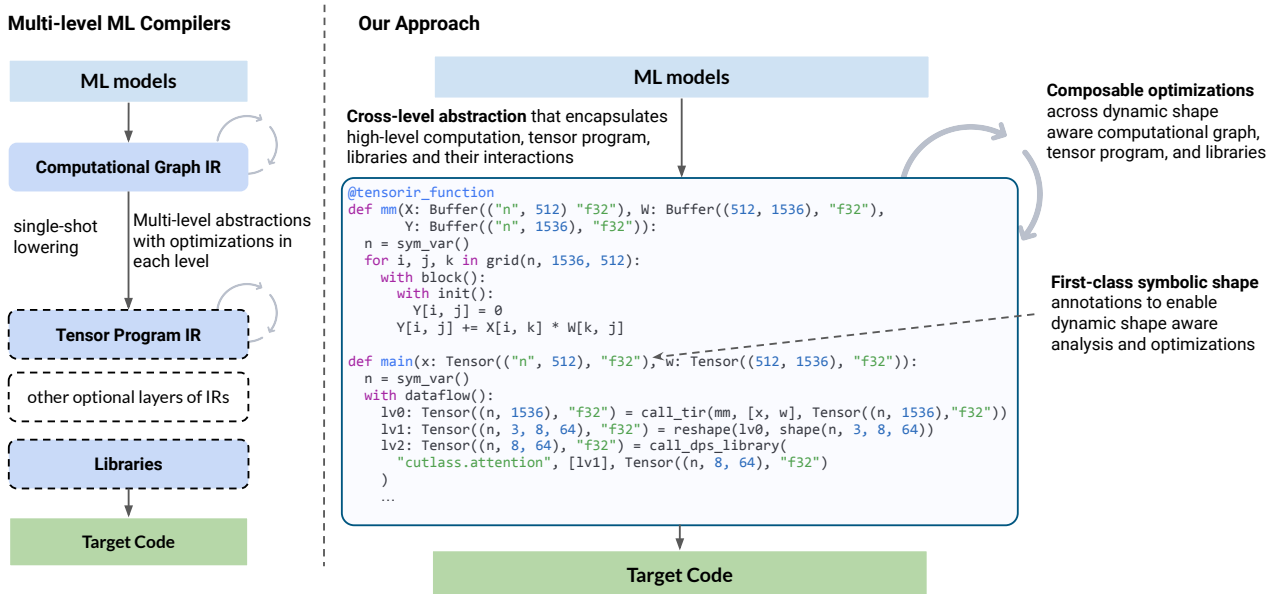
Multi-level ML Compilers

ML models

Computational Graph IR

single-shot lowering

Multi-level abstractions with optimizations in each level

Tensor Program IR

other optional layers of IRs

Libraries

Target Code

Our Approach

ML models

Cross-level abstraction that encapsulates high-level computation, tensor program, libraries and their interactions

Composable optimizations across dynamic shape aware computational graph, tensor program, and libraries

@tensorir_function
def mm(X: Buffer(("n", 512) "f32"), W: Buffer((512, 1536), "f32"),
       Y: Buffer(("n", 1536), "f32")):
  n = sym_var()
  for i, j, k in grid(n, 1536, 512):
    with block():
      with init():
        Y[i, j] = 0
      Y[i, j] += X[i, k] * W[k, j]

def main(x: Tensor(("n", 512), "f32"), w: Tensor((512, 1536), "f32")):
  n = sym_var()
  with dataflow():
    lv0: Tensor((n, 1536), "f32") = call_tir(mm, [x, w], Tensor((n, 1536),"f32"))
    lv1: Tensor((n, 3, 8, 64), "f32") = reshape(lv0, shape(n, 3, 8, 64))
    lv2: Tensor((n, 8, 64), "f32") = call_dps_library(
      "cutlass.attention", [lv1], Tensor((n, 8, 64), "f32")
    )
    ...

First-class symbolic shape annotations to enable dynamic shape aware analysis and optimizations

Target Code